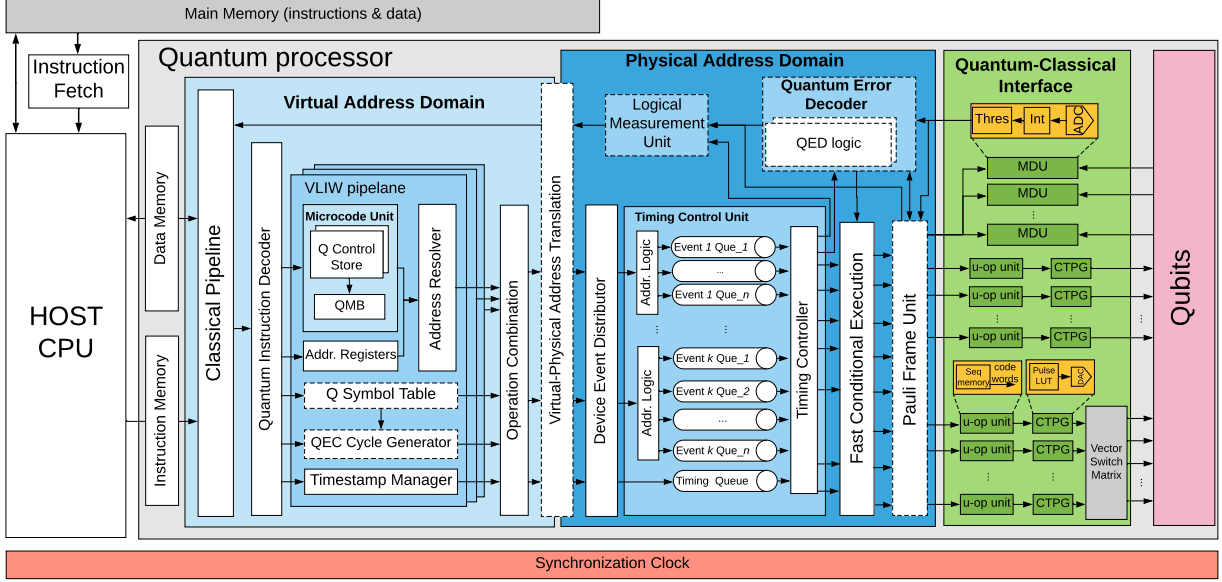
Main Memory (instructions & data)

Instruction Fetch

HOST CPU

Quantum processor

Data Memory

Instruction Memory

Virtual Address Domain

Classical Pipeline

Quantum Instruction Decoder

VLIW pipelane

Microcode Unit

Q Control Store

QMB

Address Resolver

Addr. Registers

Q Symbol Table

QEC Cycle Generator

Timestamp Manager

Operation Combination

Virtual-Physical Address Translation

Physical Address Domain

Logical Measurement Unit

Quantum Error Decoder

QED logic

Device Event Distributor

Timing Control Unit

Addr. Logic

Event 1 Que_1

...

Event 1 Que_n

Addr. Logic

Event k Que_1

Event k Que_2

...

Event k Que_n

Timing Queue

Timing Controller

Fast Conditional Execution

Pauli Frame Unit

Quantum-Classical Interface

Thres

Int

ADC

MDU

MDU

MDU

u-op unit

CTPG

u-op unit

CTPG

u-op unit

CTPG

Seq memory

code words

Pulse LUT

DAC

u-op unit

CTPG

u-op unit

CTPG

u-op unit

CTPG

Vector Switch Matrix

Qubits

Synchronization Clock